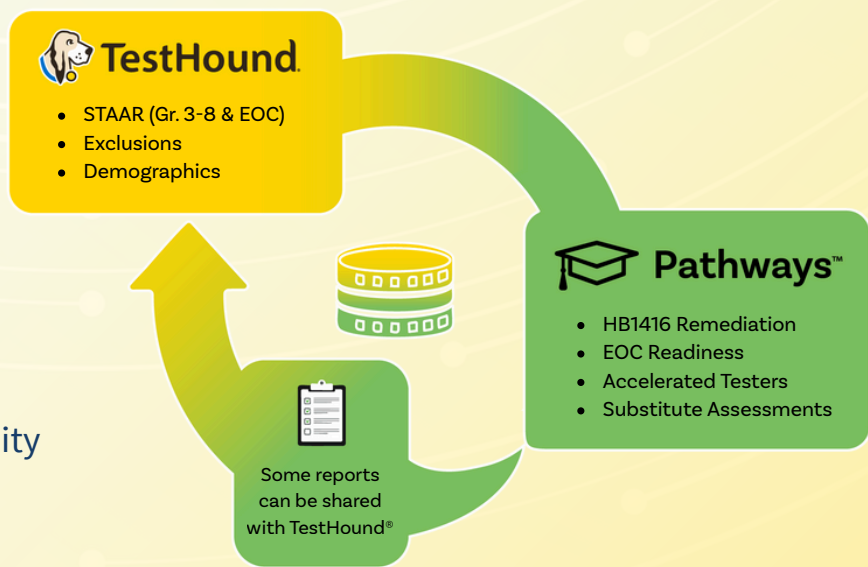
TestHound.

- STAAR (Gr. 3-8 & EOC)
- Exclusions
- Demographics

Pathways™

- HB1416 Remediation
- EOC Readiness
- Accelerated Testers
- Substitute Assessments

ity

Some reports can be shared with TestHound®